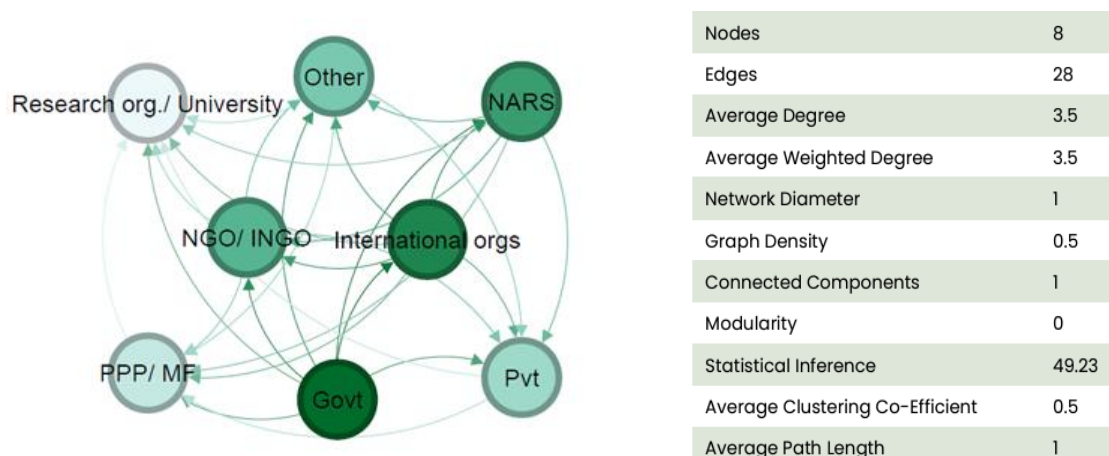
Other
NARS
Research org./ University
NGO/ INGO
International orgs
PPP/ MF
Govt
Pvt

| | |
|---|---|
| Nodes | 8 |
| Edges | 28 |
| Average Degree | 3.5 |
| Average Weighted Degree | 3.5 |
| Network Diameter | 1 |
| Graph Density | 0.5 |
| Connected Components | 1 |
| Modularity | 0 |
| Statistical Inference | 49.23 |
| Average Clustering Co-Efficient | 0.5 |
| Average Path Length | 1 |